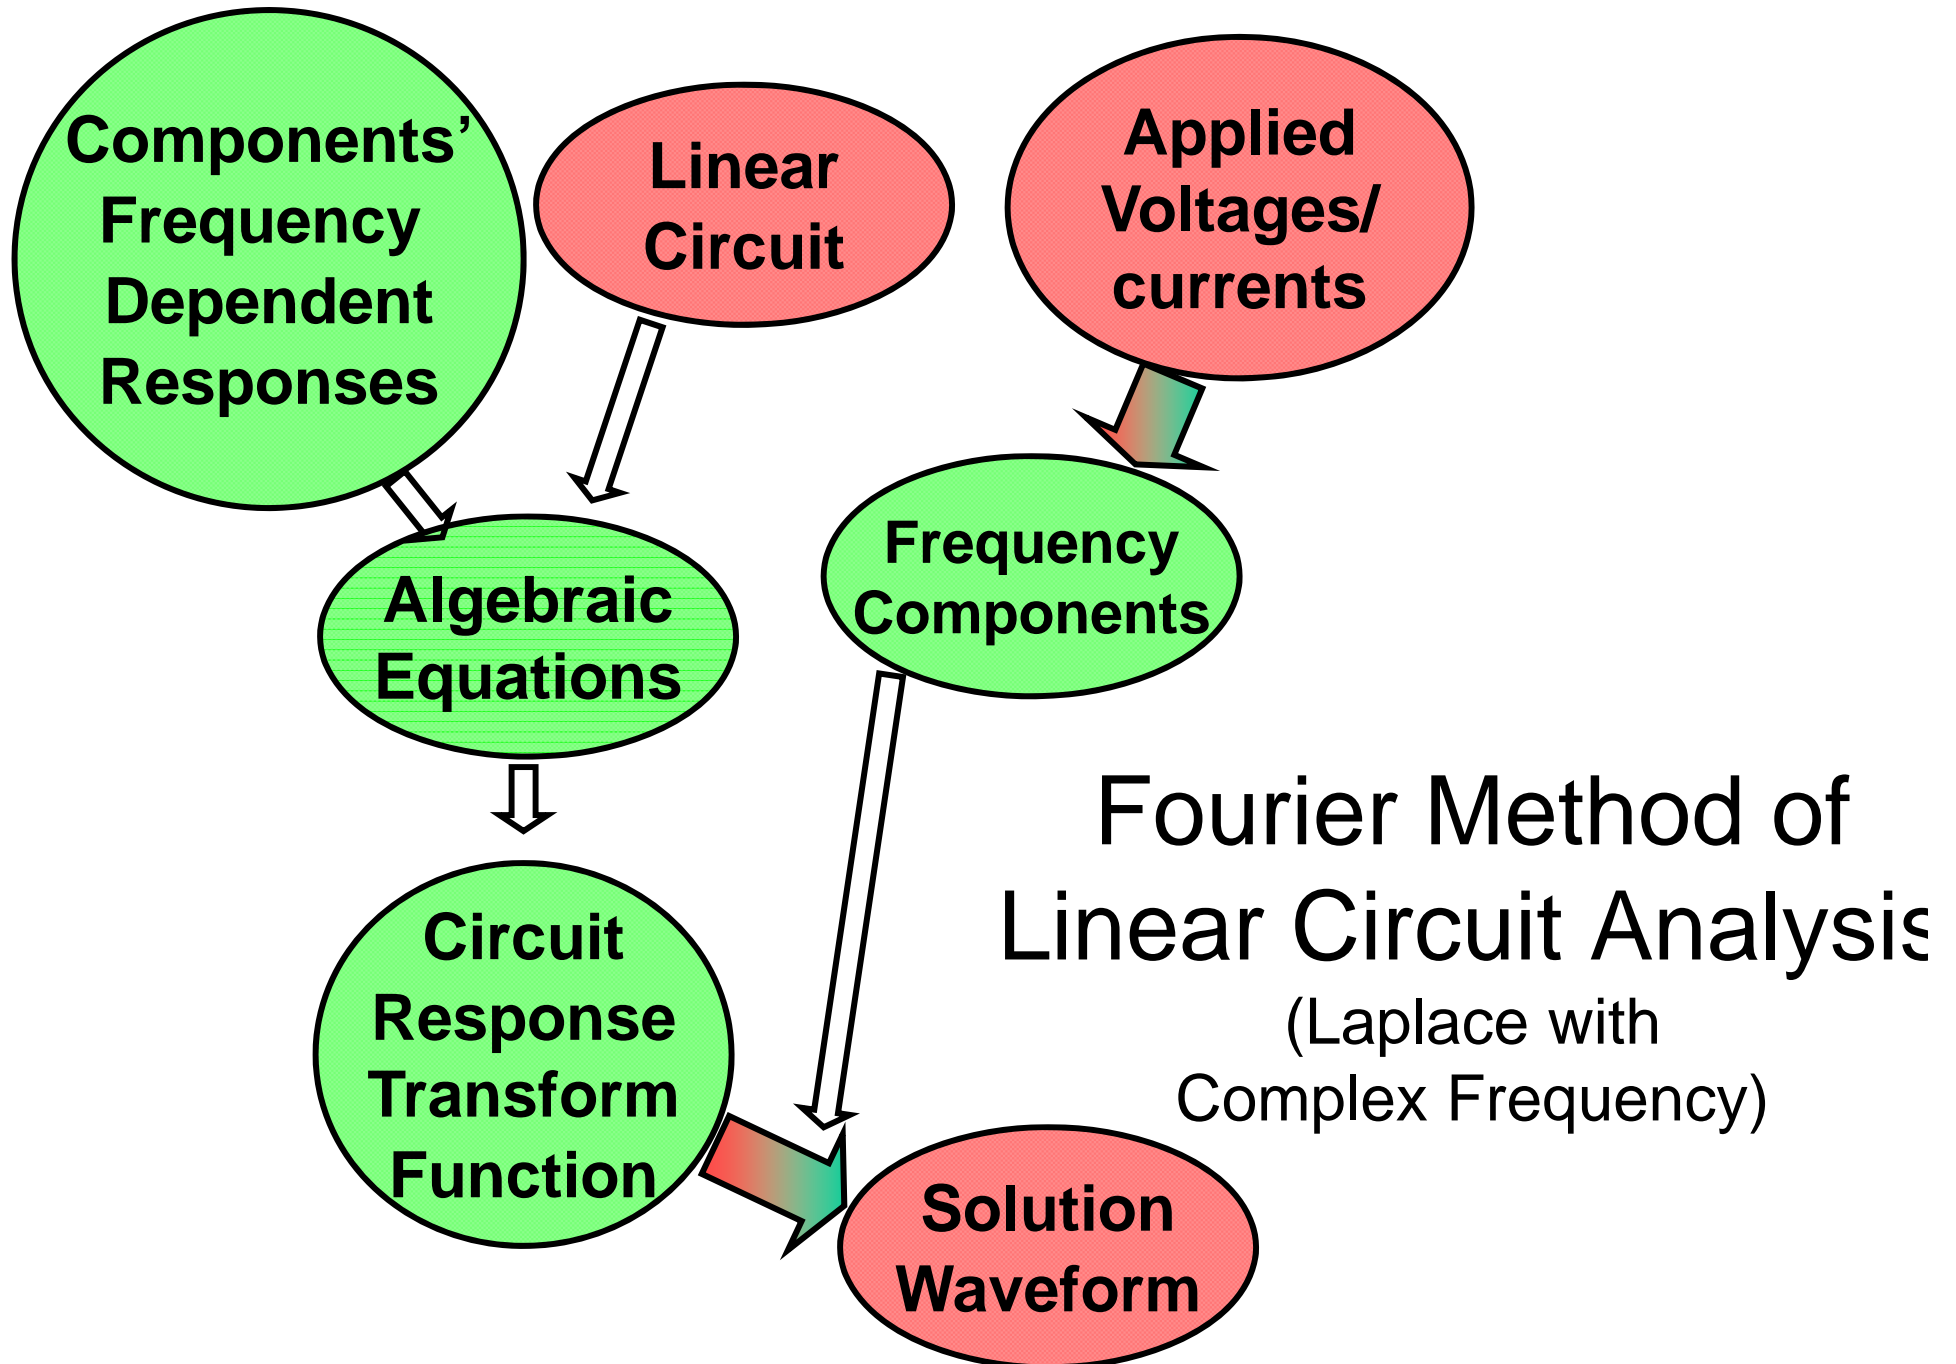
Components' Frequency Dependent Responses

Linear Circuit

Applied Voltages/ currents

Algebraic Equations

Frequency Components

Circuit Response Transform Function

Solution Waveform

Fourier Method of Linear Circuit Analysis
(Laplace with Complex Frequency)